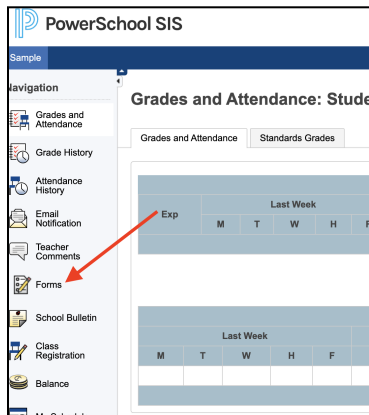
PowerSchool SIS

Sample

Navigation

Grades and Attendance

Grade History

Attendance History

Email Notification

Teacher Comments

Forms

School Bulletin

Class Registration

Balance

Grades and Attendance: Stude

Grades and Attendance

Standards Grades

| Exp | Last Week | | | | |
|---|---|---|---|---|---|
| | M | T | W | H | F |

| Last Week | | | | |
|---|---|---|---|---|
| M | T | W | H | F |
| | | | | |